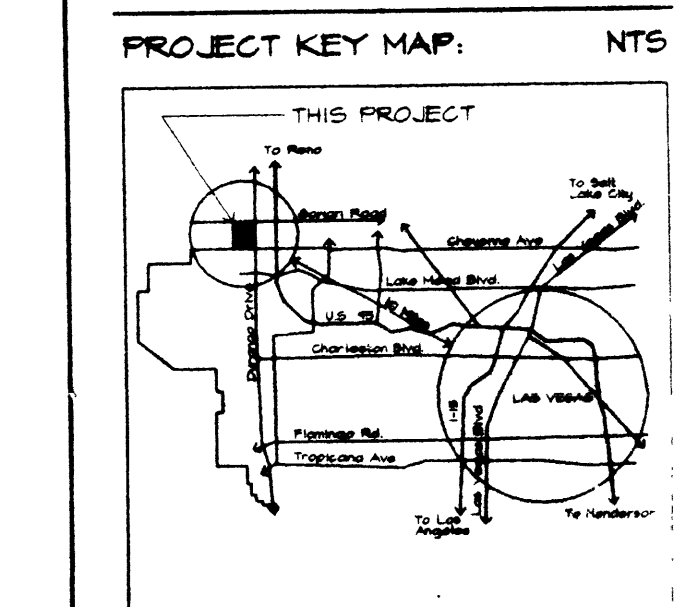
PROJECT KEY MAP: NTS

THIS PROJECT

To Reno

To Salt Lake City

Lake Mead Blvd.

Gowan Road

Cheyenne Ave

Lake Mead Blvd.

U.S. 95

Charleston Blvd.

Decatur Drive

LAS VEGAS

I-15

Las Vegas Blvd

Flamingo Rd.

Tropicana Ave

To Los Angeles

To Henderson